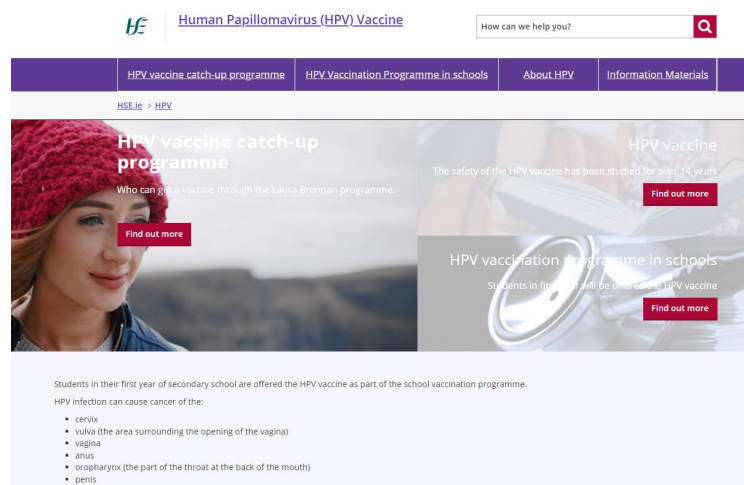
HSE Human Papillomavirus (HPV) Vaccine

How can we help you?

HPV vaccine catch-up programme | HPV Vaccination Programme in schools | About HPV | Information Materials

HSE.ie > HPV

HPV vaccine catch-up programme

Who can get a vaccine through the Laura Brennan programme.

Find out more

HPV vaccine

The safety of the HPV vaccine has been studied for over 14 years

Find out more

HPV vaccination programme in schools

Students in first year will be offered the HPV vaccine

Find out more

Students in their first year of secondary school are offered the HPV vaccine as part of the school vaccination programme.

HPV infection can cause cancer of the:

- cervix
- vulva (the area surrounding the opening of the vagina)
- vagina
- anus
- oropharynx (the part of the throat at the back of the mouth)
- penis